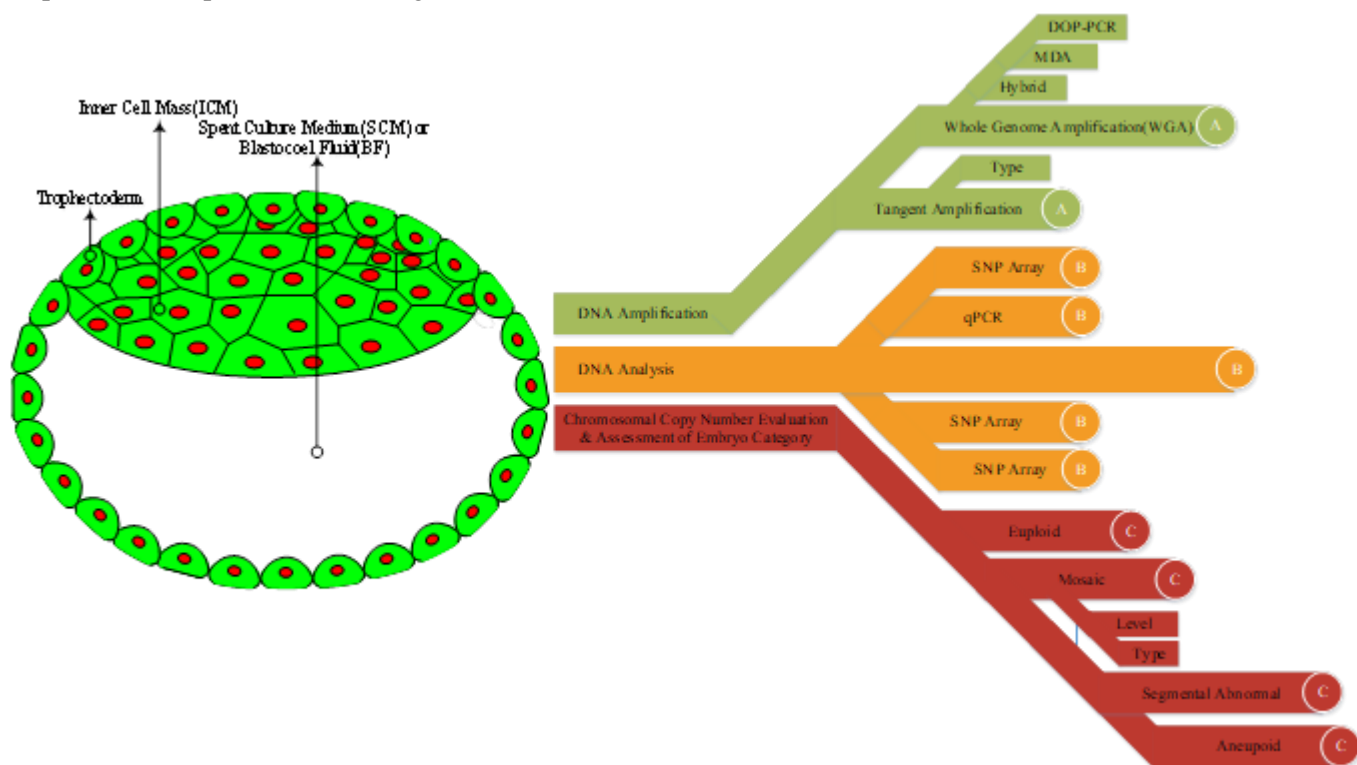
Inner Cell Mass(ICM)

Spent Culture Medium(SCM) or Blastocoel Fluid(BF)

Trophectoderm

DOP-PCR

MDA

Hybrid

Whole Genome Amplification(WGA) A

Type

Tangent Amplification A

DNA Amplification

SNP Array B

qPCR B

DNA Analysis B

Chromosomal Copy Number Evaluation & Assessment of Embryo Category

SNP Array B

SNP Array B

Euploid C

Mosaic C

Level

Type

Segmental Abnormal C

Aneupoid C